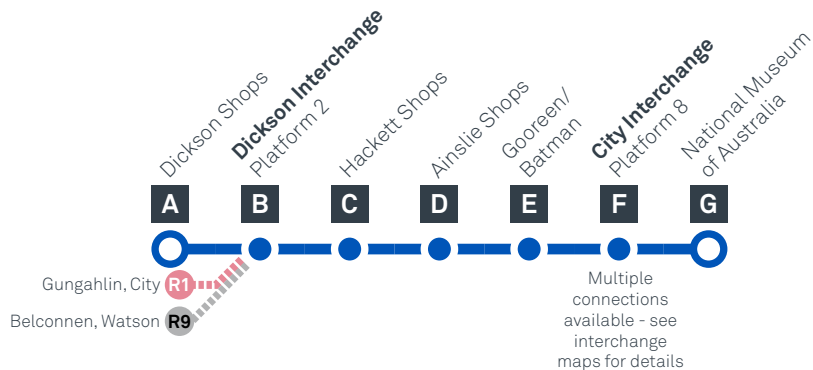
Dickson Shops

Dickson Interchange
Platform 2

Hackett Shops

Ainslie Shops

Gooreen/
Batman

City Interchange
Platform 8

National Museum
of Australia

A B C D E F G

Gungahlin, City R1

Belconnen, Watson R9

Multiple connections available - see interchange maps for details